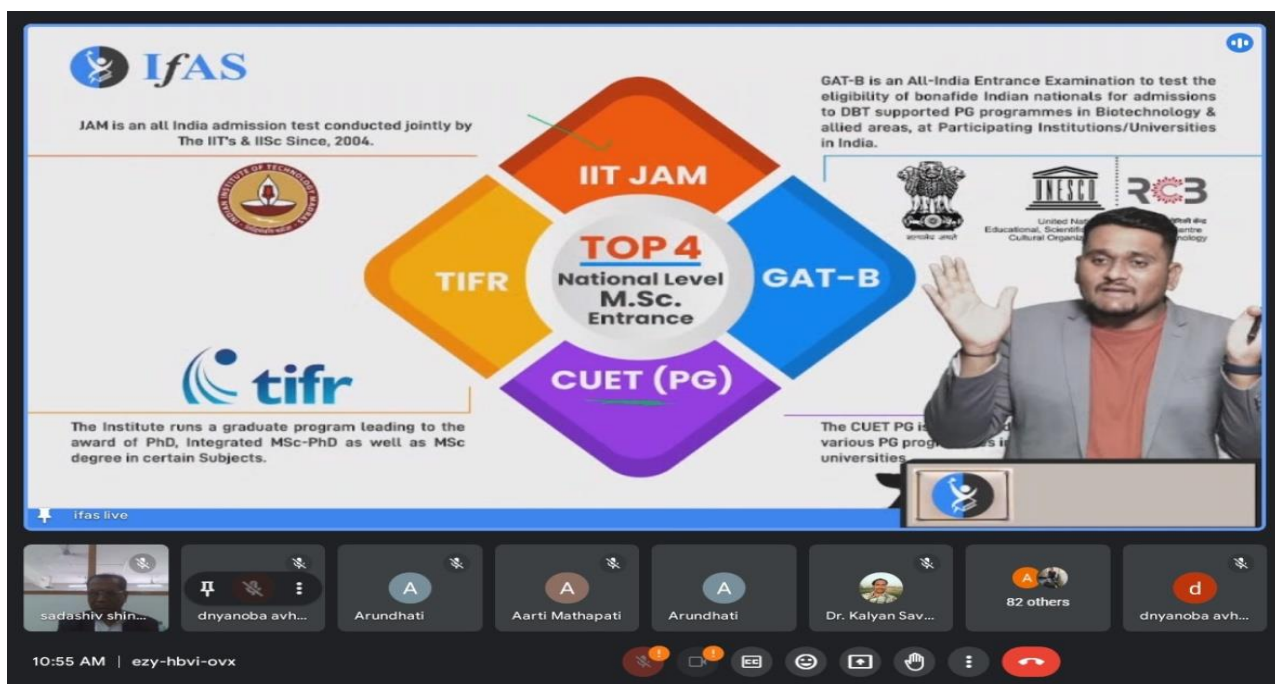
IfAS

JAM is an all India admission test conducted jointly by The IIT's & IISc Since, 2004.

GAT-B is an All-India Entrance Examination to test the eligibility of bonafide Indian nationals for admissions to DBT supported PG programmes in Biotechnology & allied areas, at Participating Institutions/Universities in India.

IIT JAM

TIFR

TOP 4
National Level
M.Sc.
Entrance

GAT-B

CUET (PG)

tifr

The Institute runs a graduate program leading to the award of PhD, Integrated MSc-PhD as well as MSc degree in certain Subjects.

UNESCO

United Nat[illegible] Educational, Scientifi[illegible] Cultural Organi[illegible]

RCB

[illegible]entre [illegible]chnology

The CUET PG is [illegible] various PG prog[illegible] i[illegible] universities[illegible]

ifas live

sadashiv shin...

dnyanoba avh...

A
Arundhati

A
Aarti Mathapati

A
Arundhati

Dr. Kalyan Sav...

A
82 others

d
dnyanoba avh...

10:55 AM | ezy-hbvi-ovx